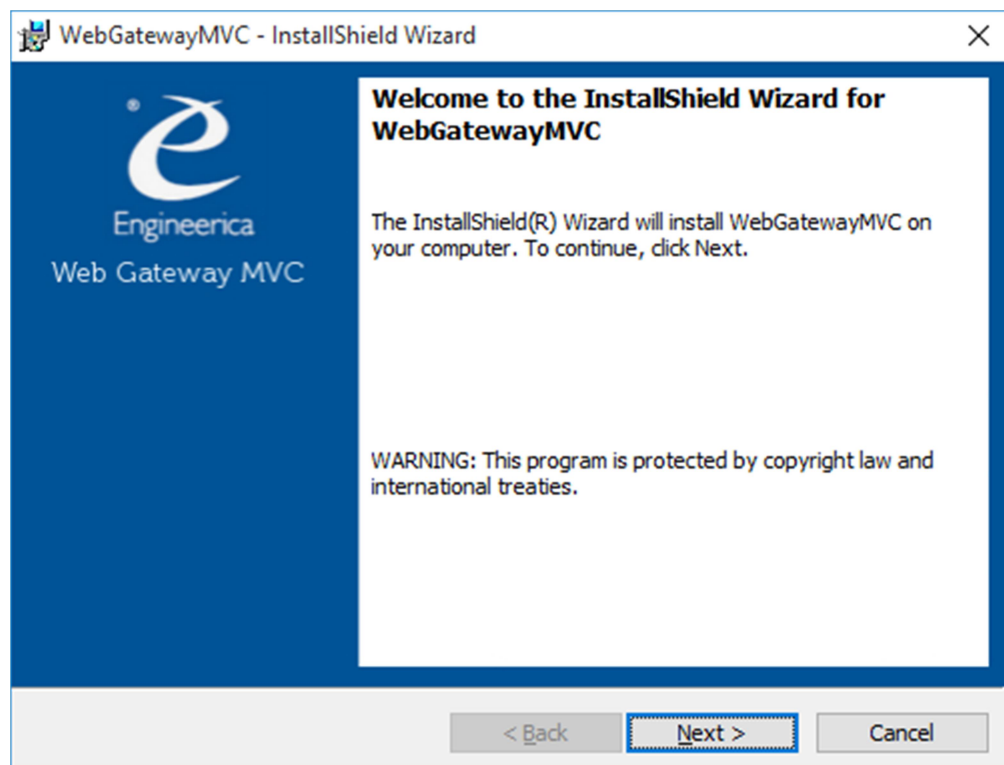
WebGatewayMVC - InstallShield Wizard

®
Engineerica
Web Gateway MVC

Welcome to the InstallShield Wizard for WebGatewayMVC

The InstallShield(R) Wizard will install WebGatewayMVC on your computer. To continue, click Next.

WARNING: This program is protected by copyright law and international treaties.

< Back
Next >
Cancel